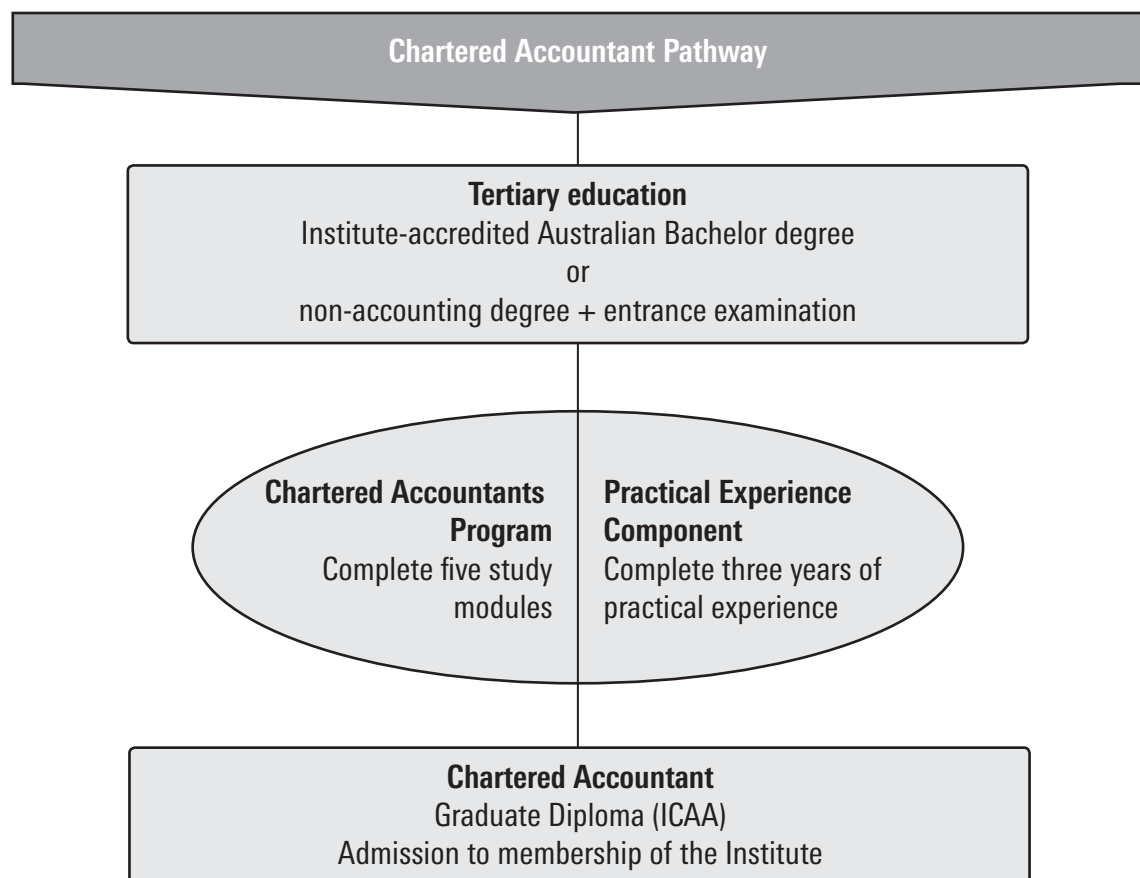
Chartered Accountant Pathway

Tertiary education
Institute-accredited Australian Bachelor degree
or
non-accounting degree + entrance examination

Chartered Accountants Program
Complete five study modules

Practical Experience Component
Complete three years of practical experience

Chartered Accountant
Graduate Diploma (ICAA)
Admission to membership of the Institute